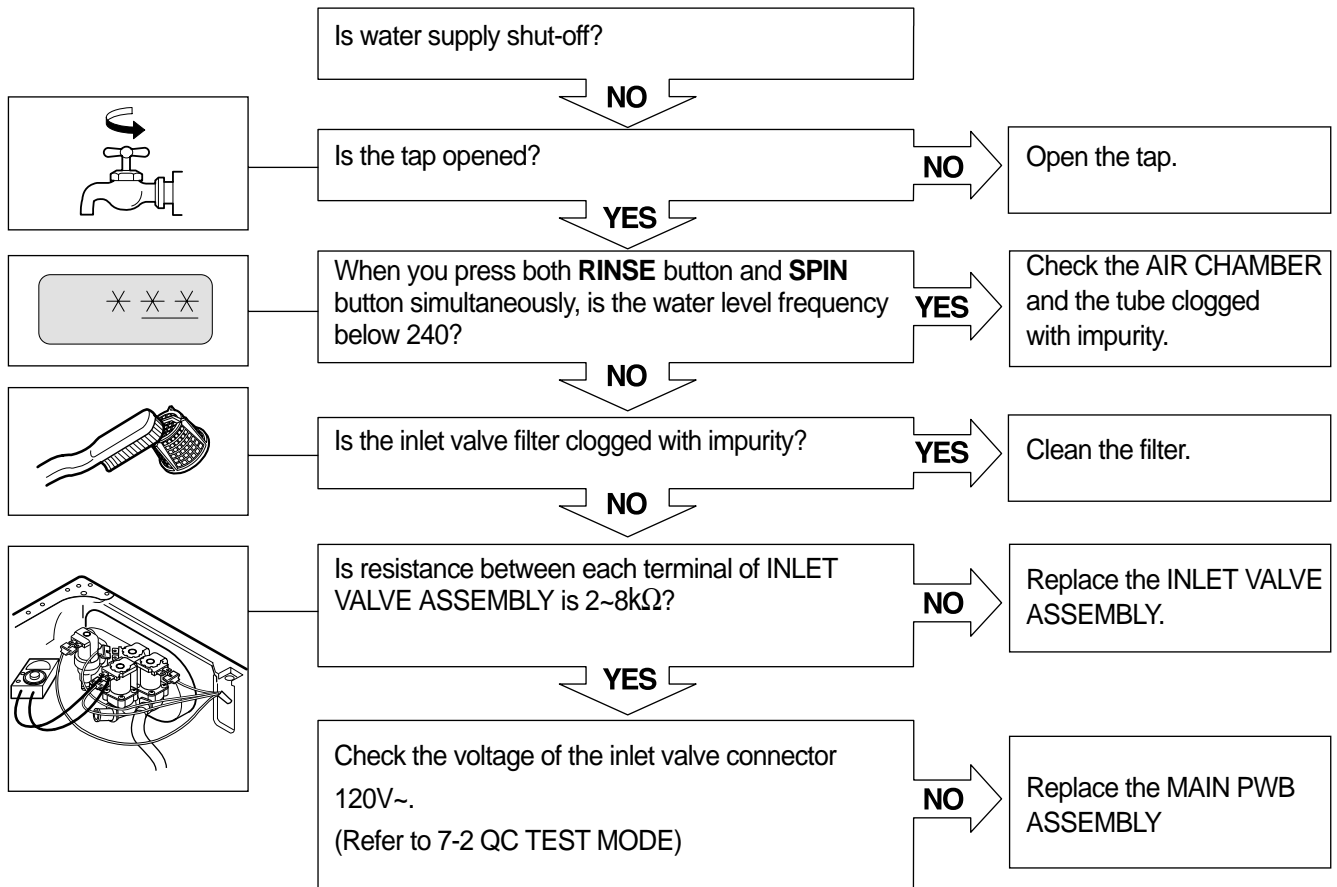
Is water supply shut-off?

NO

Is the tap opened?

NO

Open the tap.

YES

$\ast\ \ast\ \ast$

When you press both **RINSE** button and **SPIN** button simultaneously, is the water level frequency below 240?

YES

Check the AIR CHAMBER and the tube clogged with impurity.

NO

Is the inlet valve filter clogged with impurity?

YES

Clean the filter.

NO

Is resistance between each terminal of INLET VALVE ASSEMBLY is 2~8k$\Omega$?

NO

Replace the INLET VALVE ASSEMBLY.

YES

Check the voltage of the inlet valve connector 120V~.

(Refer to 7-2 QC TEST MODE)

NO

Replace the MAIN PWB ASSEMBLY